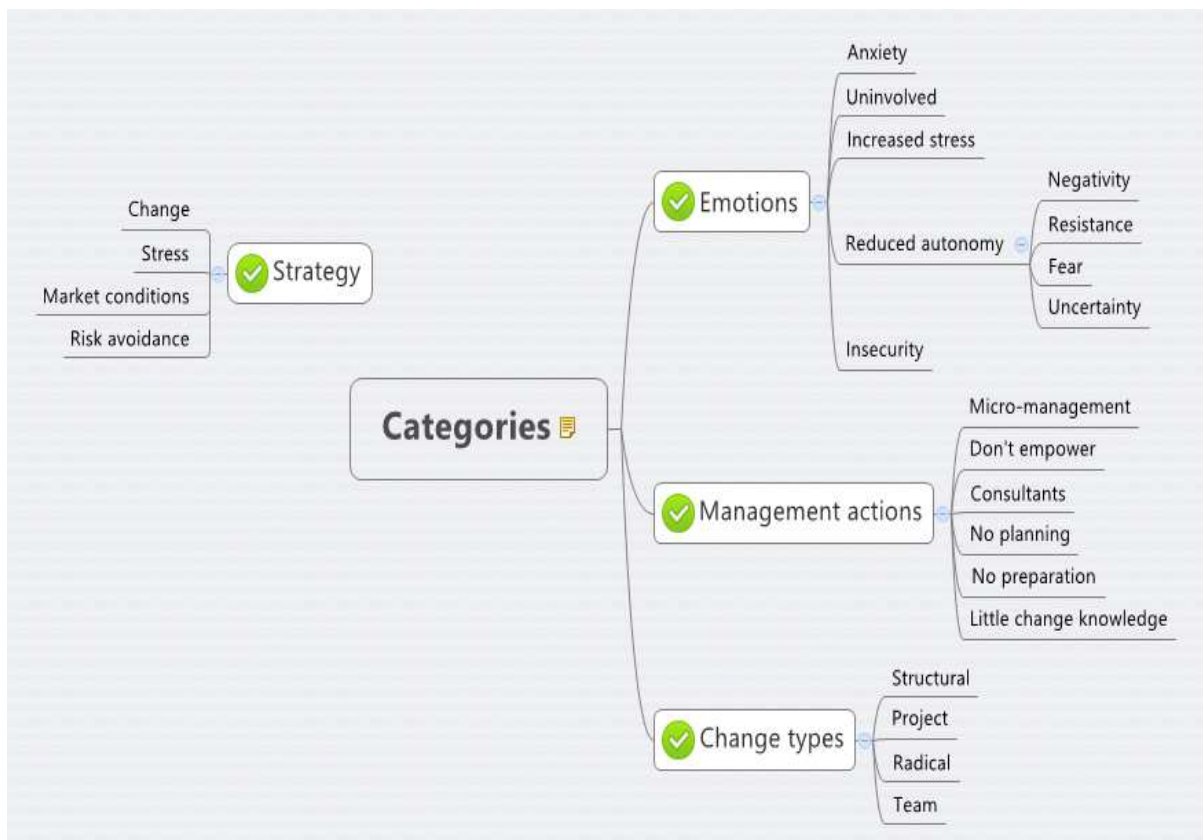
Categories

Strategy
Change
Stress
Market conditions
Risk avoidance

Emotions
Anxiety
Uninvolved
Increased stress
Reduced autonomy
Negativity
Resistance
Fear
Uncertainty
Insecurity

Management actions
Micro-management
Don't empower
Consultants
No planning
No preparation
Little change knowledge

Change types
Structural
Project
Radical
Team